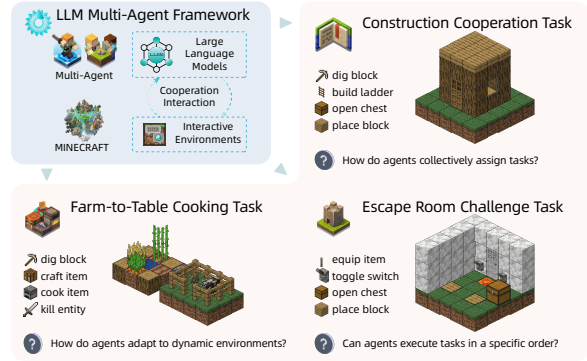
LLM Multi-Agent Framework

Multi-Agent

Large Language Models

LLM

Cooperation Interaction

MINECRAFT

Interactive Environments

Construction Cooperation Task

dig block
build ladder
open chest
place block

How do agents collectively assign tasks?

Farm-to-Table Cooking Task

dig block
craft item
cook item
kill entity

How do agents adapt to dynamic environments?

Escape Room Challenge Task

equip item
toggle switch
open chest
place block

Can agents execute tasks in a specific order?